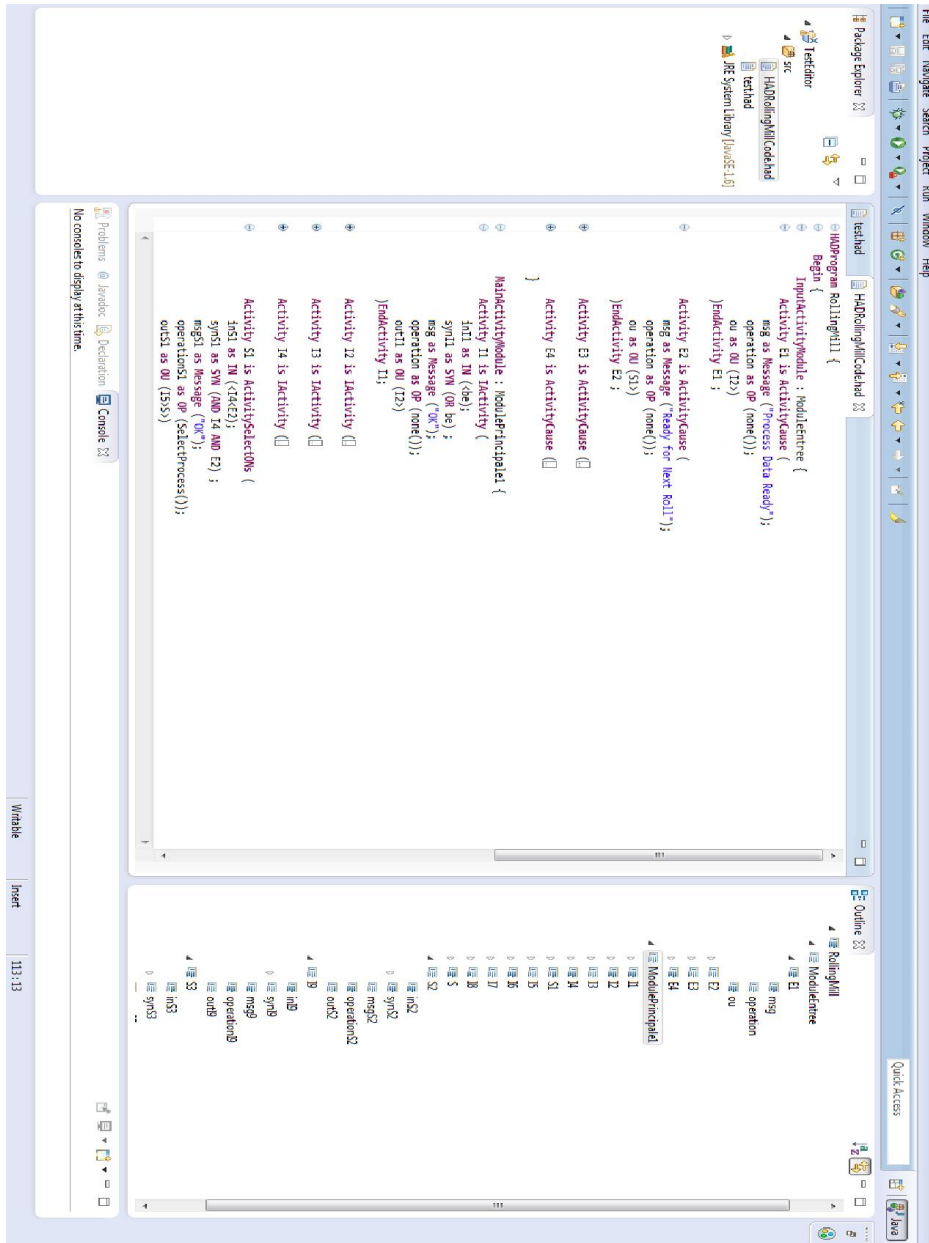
File Edit Navigate Search Project Run Window Help

Quick Access

Java

Package Explorer

TestEditor
src
HADRollingMillCode.had
test.had
JRE System Library [JavaSE-1.6]

test.had
HADRollingMillCode.had

HADProgram RollingMill {
Begin {
InputActivityModule : ModuleEntree {
Activity E1 is ActivityCause (
msg as Message ("Process Data Ready");
operation as OP (none());
ou as OU (I2>)
)EndActivity E1 ;

Activity E2 is ActivityCause (
msg as Message ("Ready for Next Roll");
operation as OP (none());
ou as OU (S1>)
)EndActivity E2 ;

Activity E3 is ActivityCause (

Activity E4 is ActivityCause (
}

MainActivityModule : ModulePrincipale1 {
Activity I1 is IActivity (
inI1 as IN (<be);
synI1 as SYN (OR be) ;
msg as Message ("OK");
operation as OP (none());
outI1 as OU (I2>)
)EndActivity I1;

Activity I2 is IActivity (

Activity I3 is IActivity (

Activity I4 is IActivity (

Activity S1 is ActivitySelectONs (
inS1 as IN (<I4<E2);
synS1 as SYN (AND I4 AND E2) ;
msgS1 as Message ("OK");
operationS1 as OP (SelectProcess());
outS1 as OU (I5>S>)

Problems Javadoc Declaration Console
No consoles to display at this time.

Outline
RollingMill
ModuleEntree
E1
msg
operation
ou
E2
E3
E4
ModulePrincipale1
I1
I2
I3
I4
S1
I5
I6
I7
I8
S
S2
inS2
synS2
msgS2
operationS2
outS2
I9
inI9
synI9
msgI9
operationI9
outI9
S3
inS3
synS3

Writable
Insert
113 : 13